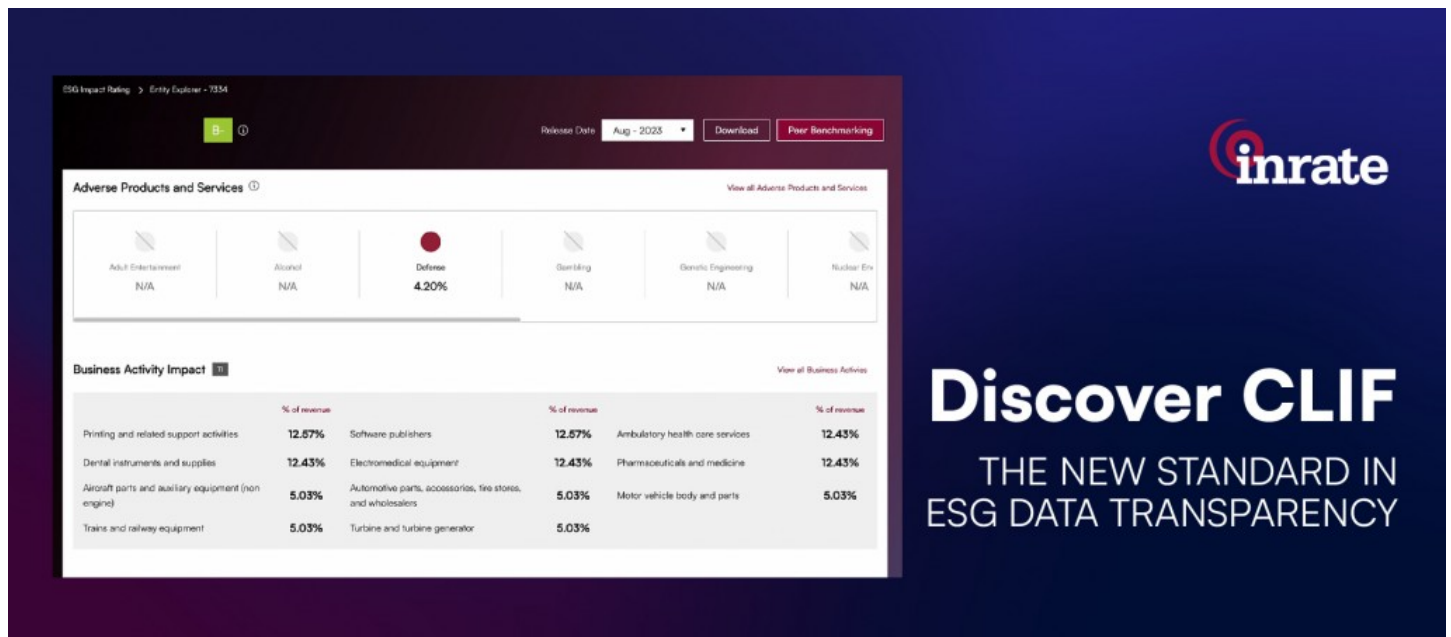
ESG Impact Rating > Entity Explorer - 7334

B- ⓘ

Release Date Aug - 2023 ▾ Download Peer Benchmarking

Adverse Products and Services ⓘ

View all Adverse Products and Services

Adult Entertainment
N/A

Alcohol
N/A

Defense
4.20%

Gambling
N/A

Genetic Engineering
N/A

Nuclear En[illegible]
N/A

Business Activity Impact 11

View all Business Activies

| | % of revenue | | % of revenue | | % of revenue |
|---|---|---|---|---|---|
| Printing and related support activities | 12.57% | Software publishers | 12.57% | Ambulatory health care services | 12.43% |
| Dental instruments and supplies | 12.43% | Electromedical equipment | 12.43% | Pharmaceuticals and medicine | 12.43% |
| Aircraft parts and auxiliary equipment (non engine) | 5.03% | Automotive parts, accessories, tire stores, and wholesalers | 5.03% | Motor vehicle body and parts | 5.03% |
| Trains and railway equipment | 5.03% | Turbine and turbine generator | 5.03% | | |

inrate

Discover CLIF

THE NEW STANDARD IN ESG DATA TRANSPARENCY